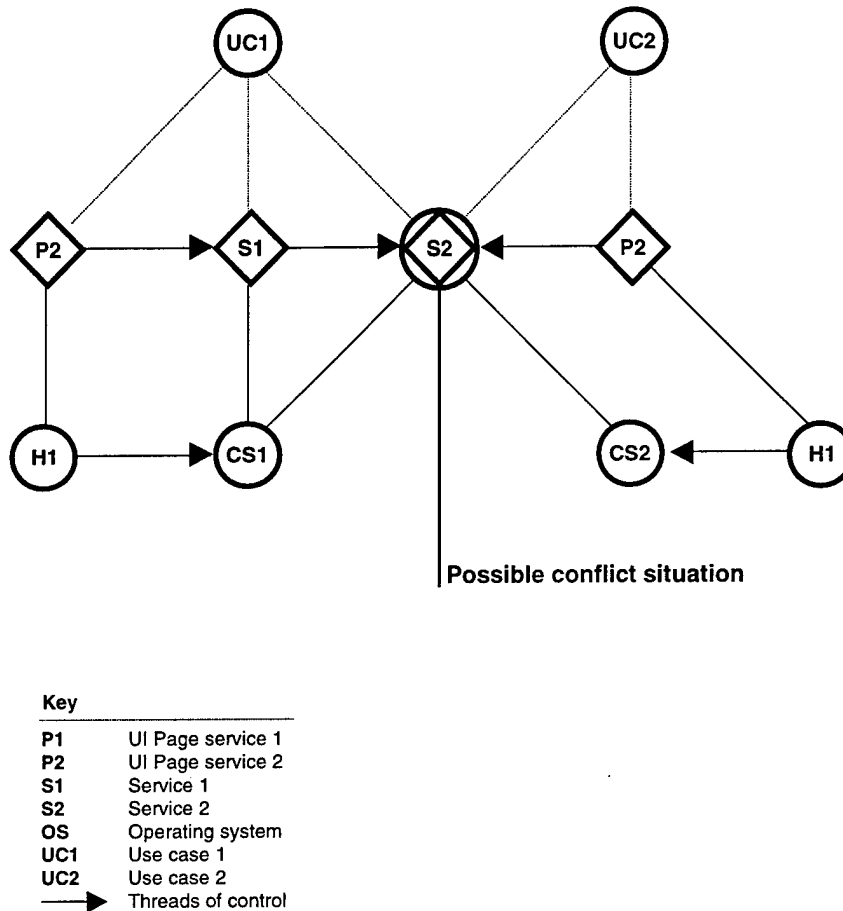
UC1

UC2

P2

S1

S2

P2

H1

CS1

CS2

H1

Possible conflict situation

Key

| | |
|---|---|
| P1 | UI Page service 1 |
| P2 | UI Page service 2 |
| S1 | Service 1 |
| S2 | Service 2 |
| OS | Operating system |
| UC1 | Use case 1 |
| UC2 | Use case 2 |
| | Threads of control |